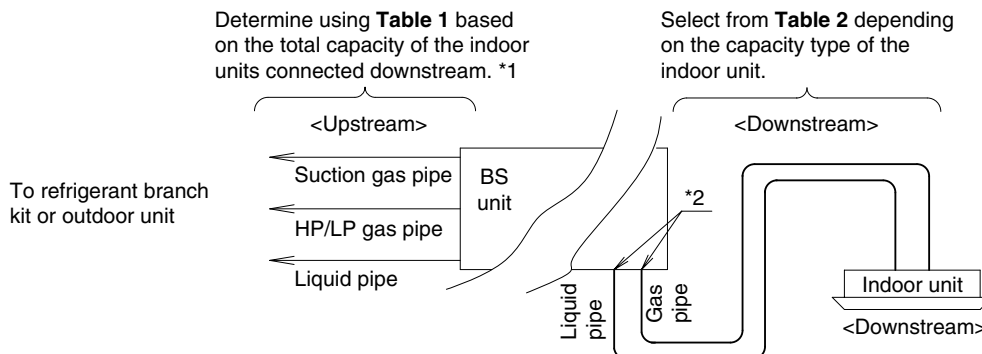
Determine using **Table 1** based on the total capacity of the indoor units connected downstream. *1

Select from **Table 2** depending on the capacity type of the indoor unit.

<Upstream>

<Downstream>

To refrigerant branch kit or outdoor unit

Suction gas pipe

HP/LP gas pipe

Liquid pipe

BS unit

*2

Liquid pipe

Gas pipe

Indoor unit

<Downstream>